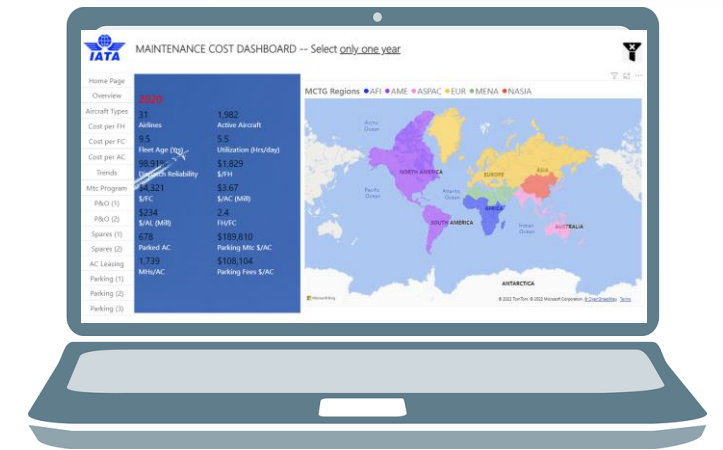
IATA

MAINTENANCE COST DASHBOARD -- Select only one year

Home Page
Overview
Aircraft Types
Cost per FH
Cost per FC
Cost per AC
Trends
Mtc Program
P&O (1)
P&O (2)
Spares (1)
Spares (2)
AC Leasing
Parking (1)
Parking (2)
Parking (3)

2020

31
Airlines

1,982
Active Aircraft

9.5
Fleet Age (Yrs)

5.5
Utilization (Hrs/day)

98.91%
Dispatch Reliability

$1,829
$/FH

$4,321
$/FC

$3.67
$/AC (Mill)

$234
$/AC (Mill)

2.4
FH/FC

678
Parked AC

$189,810
Parking Mtc $/AC

1,739
MHs/AC

$108,104
Parking Fees $/AC

MCTG Regions ● AFI ● AME ● ASPAC ● EUR ● MENA ● NASIA

Arctic Ocean
NORTH AMERICA
EUROPE
ASIA
Pacific Ocean
Atlantic Ocean
AFRICA
SOUTH AMERICA
Indian Ocean
AUSTRALIA
ANTARCTICA

Microsoft Bing
© 2022 TomTom, © 2022 Microsoft Corporation, © OpenStreetMap Terms